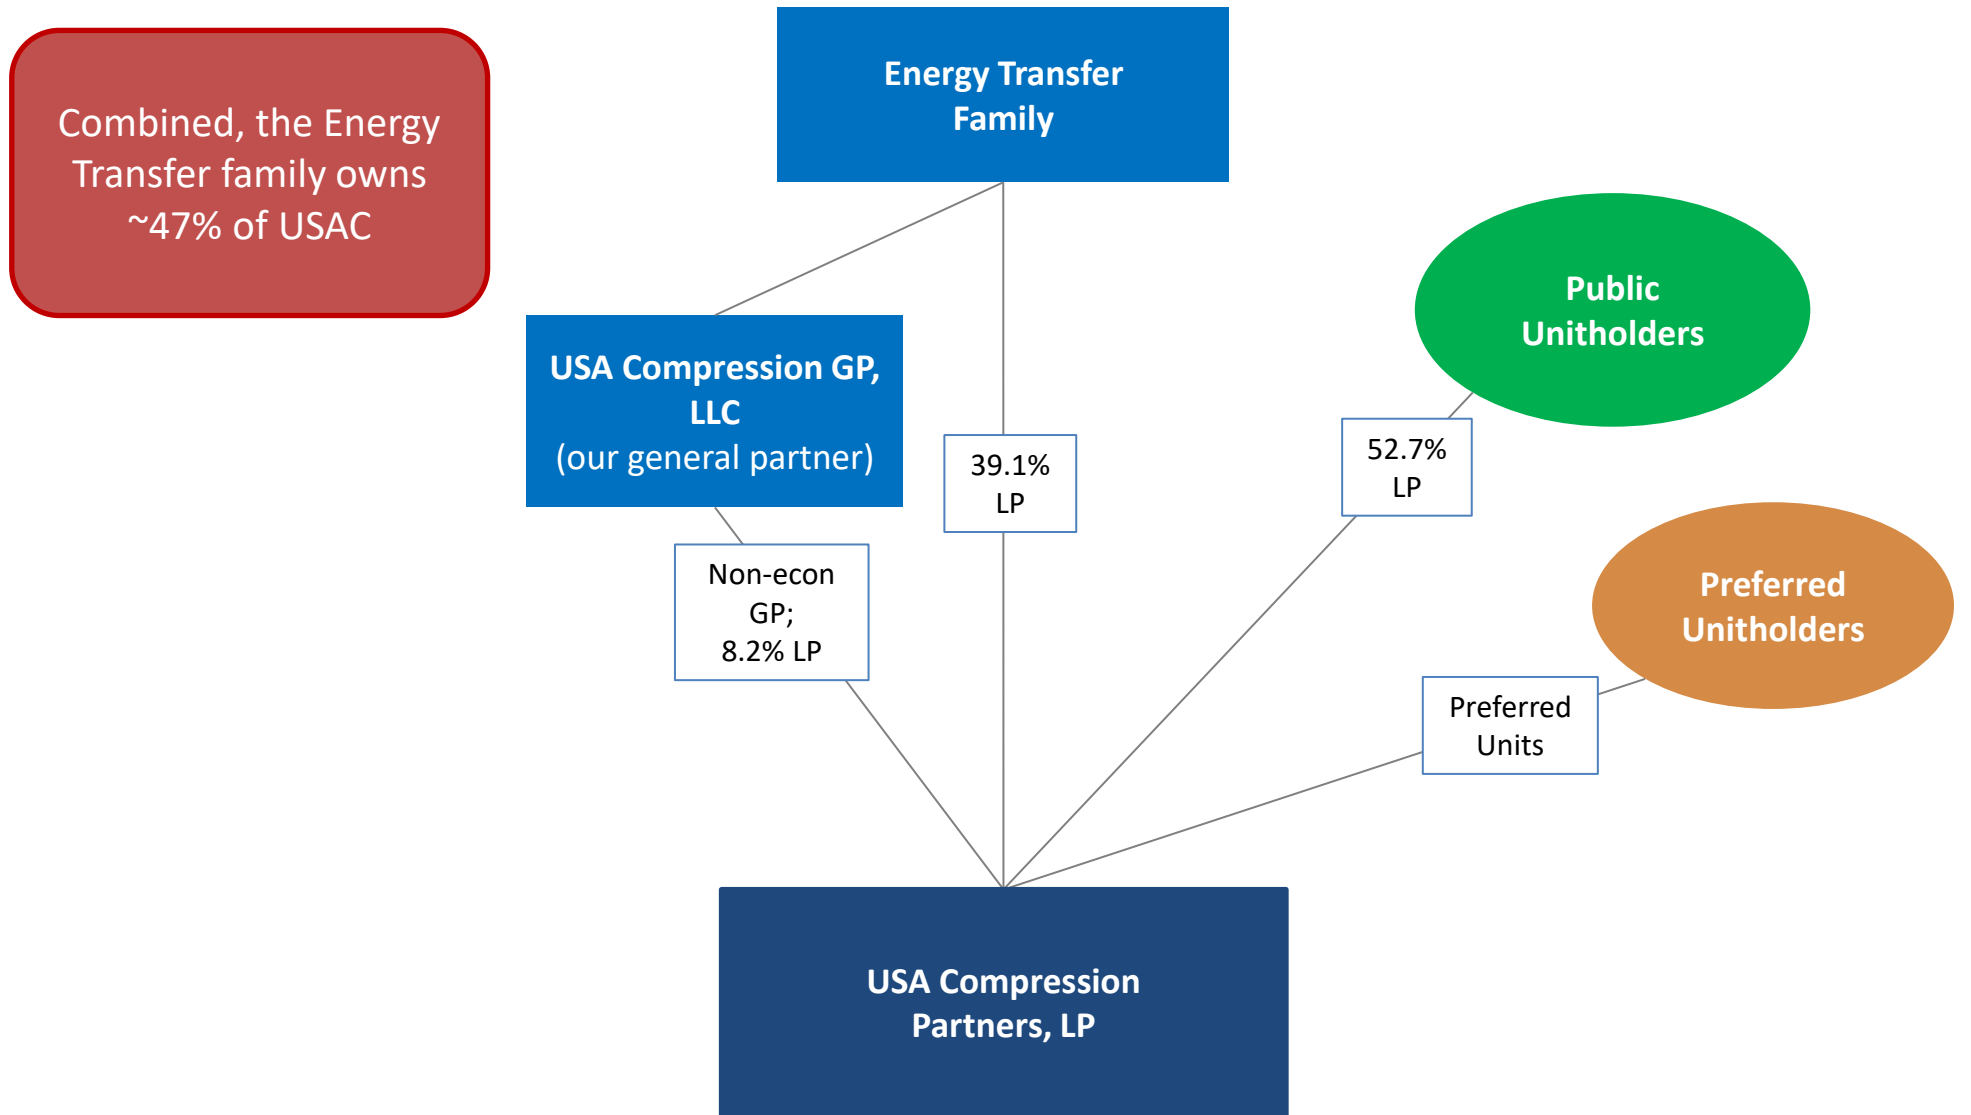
Combined, the Energy Transfer family owns ~47% of USAC

Energy Transfer Family

USA Compression GP, LLC
(our general partner)

39.1% LP

Public Unitholders

52.7% LP

Preferred Unitholders

Non-econ GP;
8.2% LP

Preferred Units

USA Compression Partners, LP